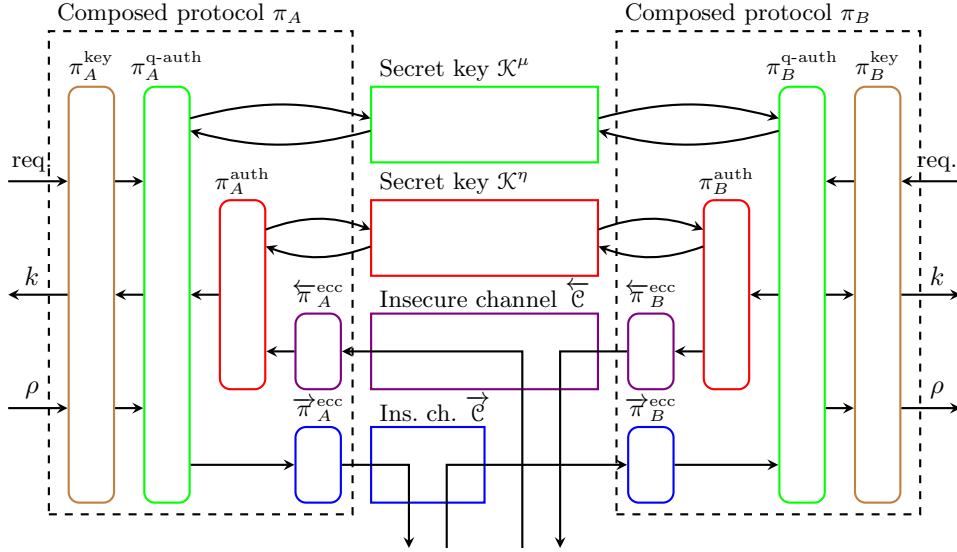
Composed protocol $\pi_A$

Composed protocol $\pi_B$

$\pi_A^{\text{key}}$ $\pi_A^{\text{q-auth}}$

Secret key $\mathcal{K}^{\mu}$

$\pi_B^{\text{q-auth}}$ $\pi_B^{\text{key}}$

req.

req.

$\pi_A^{\text{auth}}$

Secret key $\mathcal{K}^{\eta}$

$\pi_B^{\text{auth}}$

$k$

$k$

$\overleftarrow{\pi}_A^{\text{ecc}}$

Insecure channel $\overleftarrow{\mathcal{C}}$

$\overleftarrow{\pi}_B^{\text{ecc}}$

$\rho$

$\rho$

$\overrightarrow{\pi}_A^{\text{ecc}}$

Ins. ch. $\overrightarrow{\mathcal{C}}$

$\overrightarrow{\pi}_B^{\text{ecc}}$